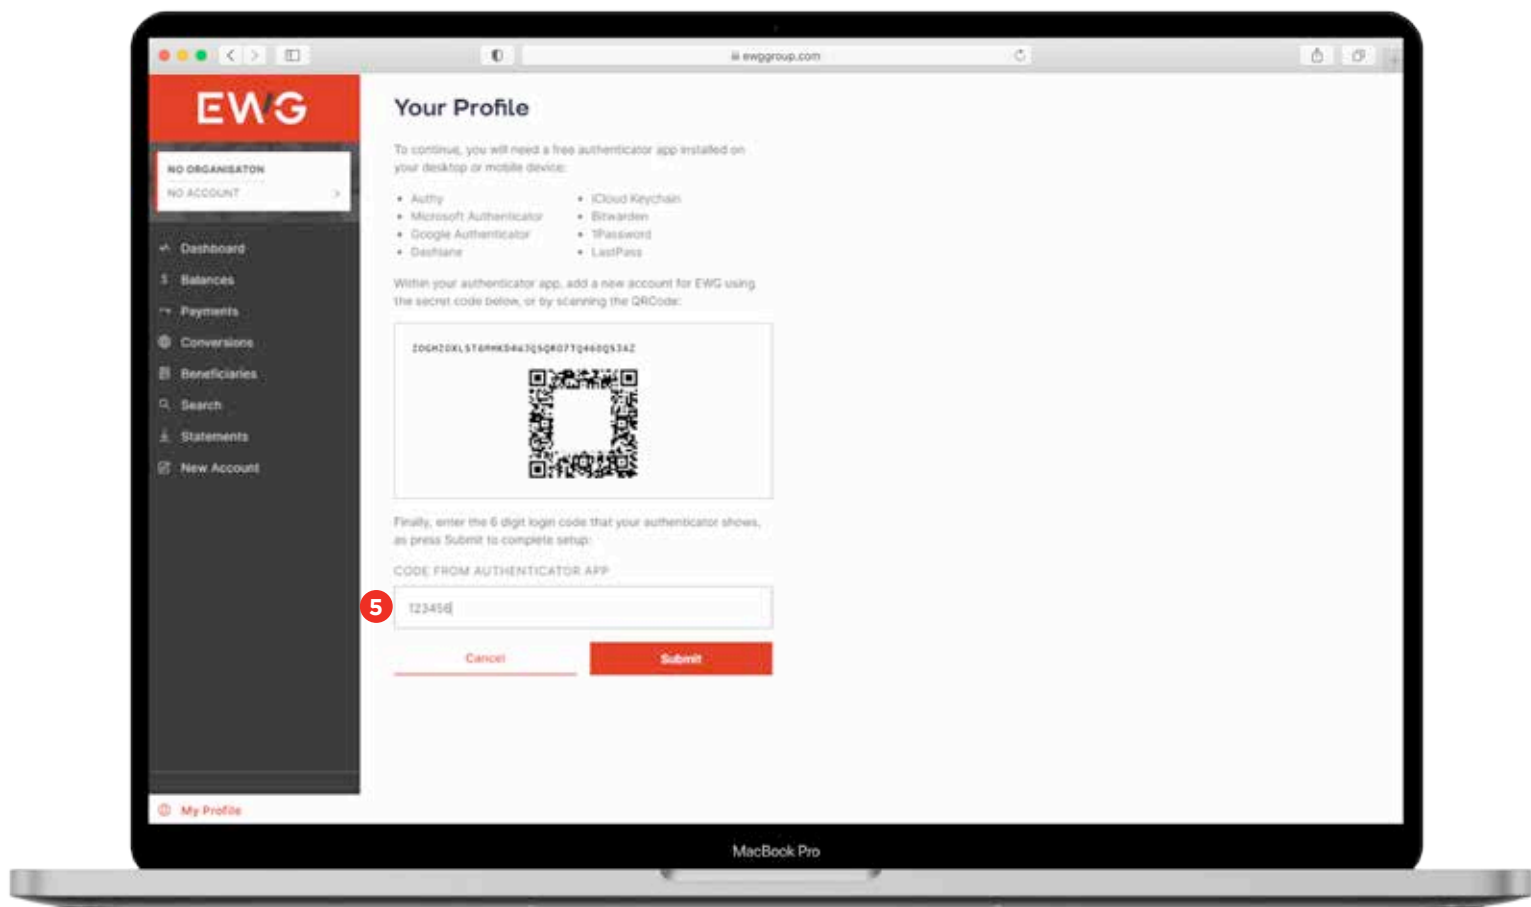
ewggroup.com

EWG

NO ORGANISATON
NO ACCOUNT

Dashboard
Balances
Payments
Conversions
Beneficiaries
Search
Statements
New Account

My Profile

Your Profile

To continue, you will need a free authenticator app installed on your desktop or mobile device:

- Authy
- Microsoft Authenticator
- Google Authenticator
- Dashlane
- iCloud Keychain
- Bitwarden
- 1Password
- LastPass

Within your authenticator app, add a new account for EWG using the secret code below, or by scanning the QRCode:

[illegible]

Finally, enter the 6 digit login code that your authenticator shows, as press Submit to complete setup:

CODE FROM AUTHENTICATOR APP

5

123456

Cancel
Submit

MacBook Pro